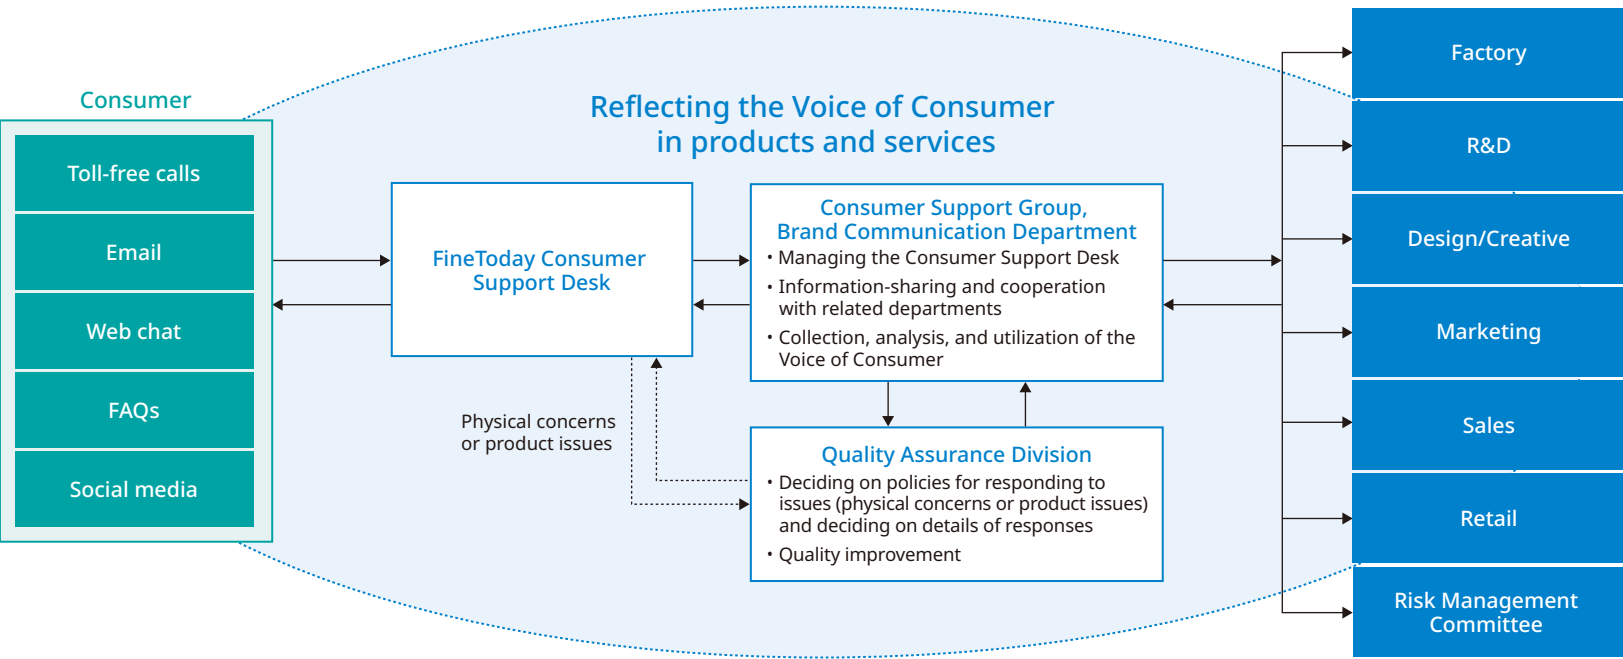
Consumer

Toll-free calls

Email

Web chat

FAQs

Social media

Reflecting the Voice of Consumer in products and services

FineToday Consumer Support Desk

Consumer Support Group, Brand Communication Department

• Managing the Consumer Support Desk
• Information-sharing and cooperation with related departments
• Collection, analysis, and utilization of the Voice of Consumer

Physical concerns or product issues

Quality Assurance Division

• Deciding on policies for responding to issues (physical concerns or product issues) and deciding on details of responses
• Quality improvement

Factory

R&D

Design/Creative

Marketing

Sales

Retail

Risk Management Committee